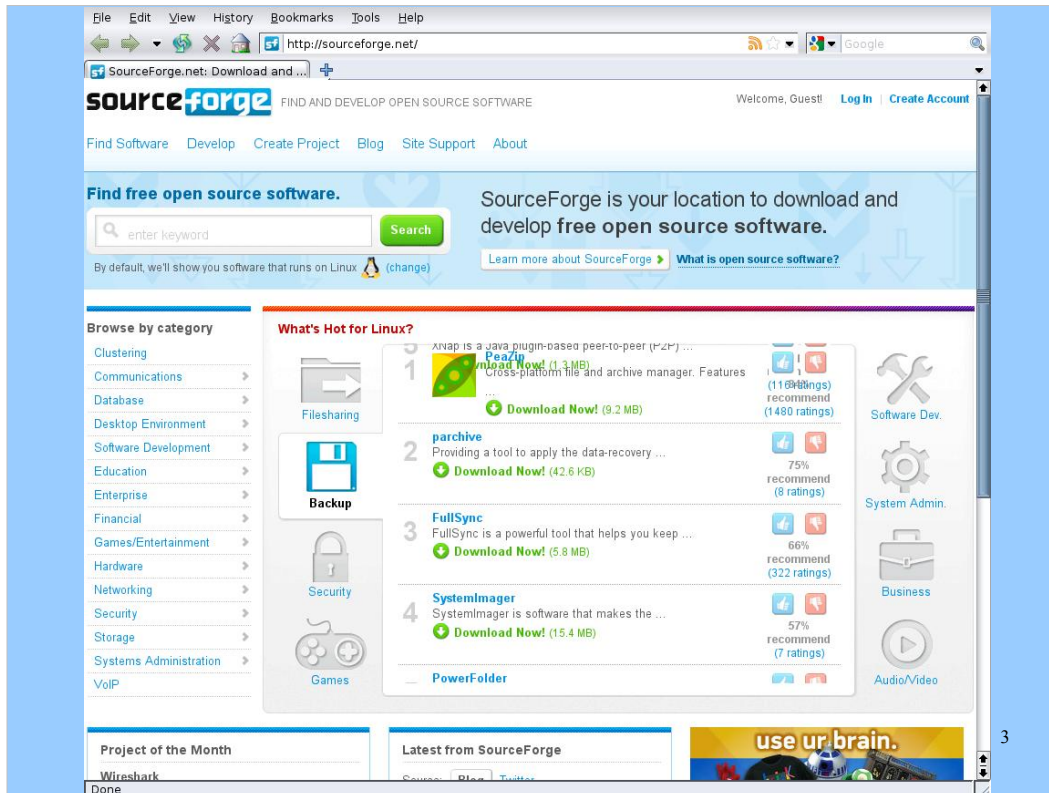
File Edit View History Bookmarks Tools Help

http://sourceforge.net/

Google

SourceForge.net: Download and ...

sourceforge FIND AND DEVELOP OPEN SOURCE SOFTWARE

Welcome, Guest! Log In | Create Account

Find Software Develop Create Project Blog Site Support About

Find free open source software.

enter keyword

Search

By default, we'll show you software that runs on Linux (change)

SourceForge is your location to download and develop free open source software.

Learn more about SourceForge

What is open source software?

Browse by category

Clustering
Communications
Database
Desktop Environment
Software Development
Education
Enterprise
Financial
Games/Entertainment
Hardware
Networking
Security
Storage
Systems Administration
VoIP

What's Hot for Linux?

Filesharing

Backup

Security

Games

XNap is a Java plugin-based peer-to-peer (P2P) ...

1 PeaZip
Cross-platform file and archive manager. Features ...
Download Now! (9.2 MB)
recommend
(1480 ratings)

2 parchive
Providing a tool to apply the data-recovery ...
Download Now! (42.6 KB)
75% recommend (8 ratings)

3 FullSync
FullSync is a powerful tool that helps you keep ...
Download Now! (5.8 MB)
66% recommend (322 ratings)

4 SystemImager
SystemImager is software that makes the ...
Download Now! (15.4 MB)
57% recommend (7 ratings)

PowerFolder

Software Dev.

System Admin.

Business

Audio/Video

Project of the Month

Wireshark

Latest from SourceForge

Source: Blog Twitter

use ur brain.

3

Done